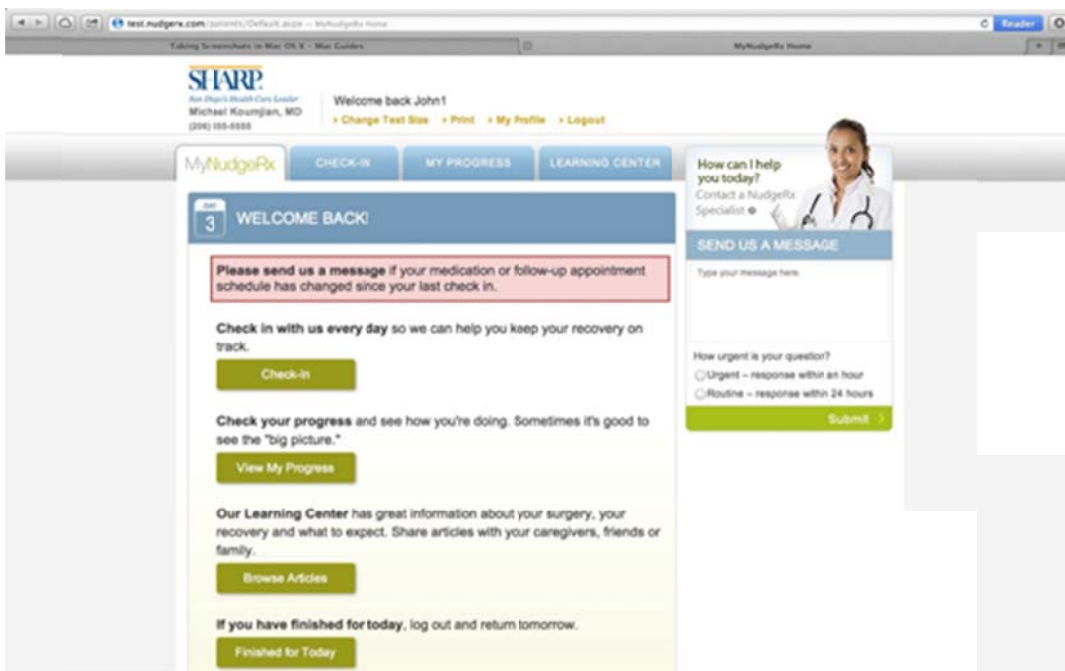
test.nudgerx.com/patients/Default.aspx — MyNudgeRx Home

Reader

Taking Screenshots in Mac OS X – Mac Guides

MyNudgeRx Home

SHARP.
San Diego's Health Care Leader
Michael Koumjian, MD
(206) 555-5555

Welcome back John1
› Change Text Size › Print › My Profile › Logout

MyNudgeRx
CHECK-IN
MY PROGRESS
LEARNING CENTER

DAY
3
WELCOME BACK!

**Please send us a message** if your medication or follow-up appointment schedule has changed since your last check in.

**Check in with us every day** so we can help you keep your recovery on track.

Check-in

**Check your progress** and see how you're doing. Sometimes it's good to see the "big picture."

View My Progress

**Our Learning Center** has great information about your surgery, your recovery and what to expect. Share articles with your caregivers, friends or family.

Browse Articles

**If you have finished for today**, log out and return tomorrow.

Finished for Today

How can I help you today?
Contact a NudgeRx Specialist

SEND US A MESSAGE

Type your message here.

How urgent is your question?
Urgent – response within an hour
Routine – response within 24 hours

Submit